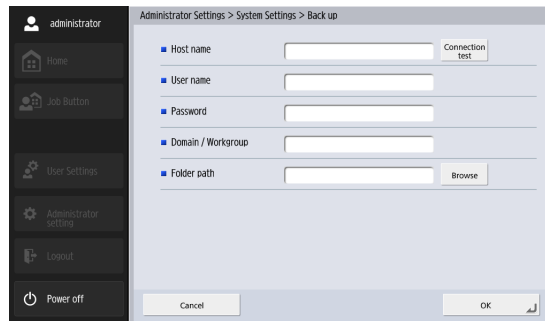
administrator

Home

Job Button

User Settings

Administrator setting

Logout

Power off

Administrator Settings > System Settings > Back up

Host name

Connection test

User name

Password

Domain / Workgroup

Folder path

Browse

Cancel

OK